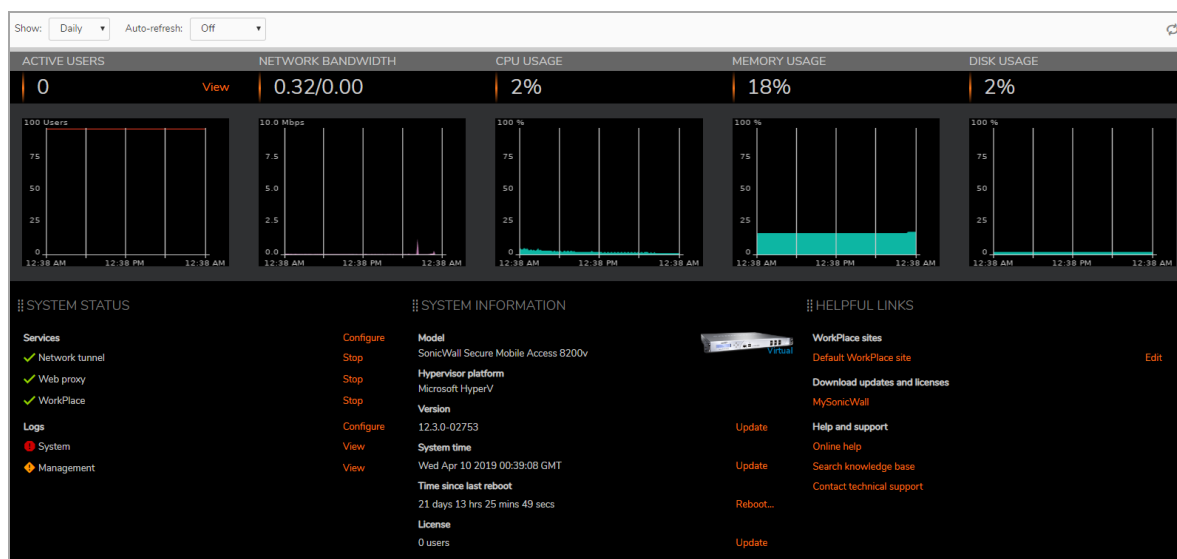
Show: Daily Auto-refresh: Off

ACTIVE USERS
0 View

NETWORK BANDWIDTH
0.32/0.00

CPU USAGE
2%

MEMORY USAGE
18%

DISK USAGE
2%

100 Users
75
50
25
0
12:38 AM 12:38 PM 12:38 AM

10.0 Mbps
7.5
5.0
2.5
0.0
12:38 AM 12:38 PM 12:38 AM

100 %
75
50
25
0
12:38 AM 12:38 PM 12:38 AM

100 %
75
50
25
0
12:38 AM 12:38 PM 12:38 AM

100 %
75
50
25
0
12:38 AM 12:38 PM 12:38 AM

SYSTEM STATUS

Services Configure
Network tunnel Stop
Web proxy Stop
WorkPlace Stop
Logs Configure
System View
Management View

SYSTEM INFORMATION

Model
SonicWall Secure Mobile Access 8200v
Virtual
Hypervisor platform
Microsoft HyperV
Version
12.3.0-02753 Update
System time
Wed Apr 10 2019 00:39:08 GMT Update
Time since last reboot
21 days 13 hrs 25 mins 49 secs Reboot...
License
0 users Update

HELPFUL LINKS

WorkPlace sites
Default WorkPlace site Edit
Download updates and licenses
MySonicWall
Help and support
Online help
Search knowledge base
Contact technical support